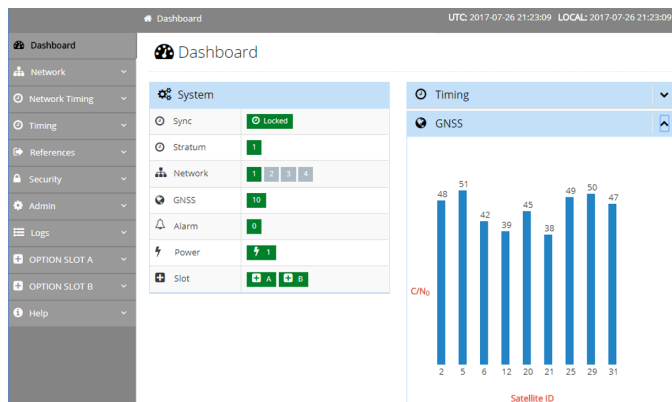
Dashboard

UTC: 2017-07-26 21:23:09 LOCAL: 2017-07-26 21:23:09

Dashboard
Network
Network Timing
Timing
References
Security
Admin
Logs
OPTION SLOT A
OPTION SLOT B
Help

Dashboard

System

| | |
|---|---|
| Sync | Locked |
| Stratum | 1 |
| Network | 1 2 3 4 |
| GNSS | 10 |
| Alarm | 0 |
| Power | 1 |
| Slot | A B |

Timing

GNSS

48 51 42 39 45 38 49 50 47

$C/N_0$

2 5 6 12 20 21 25 29 31

Satellite ID